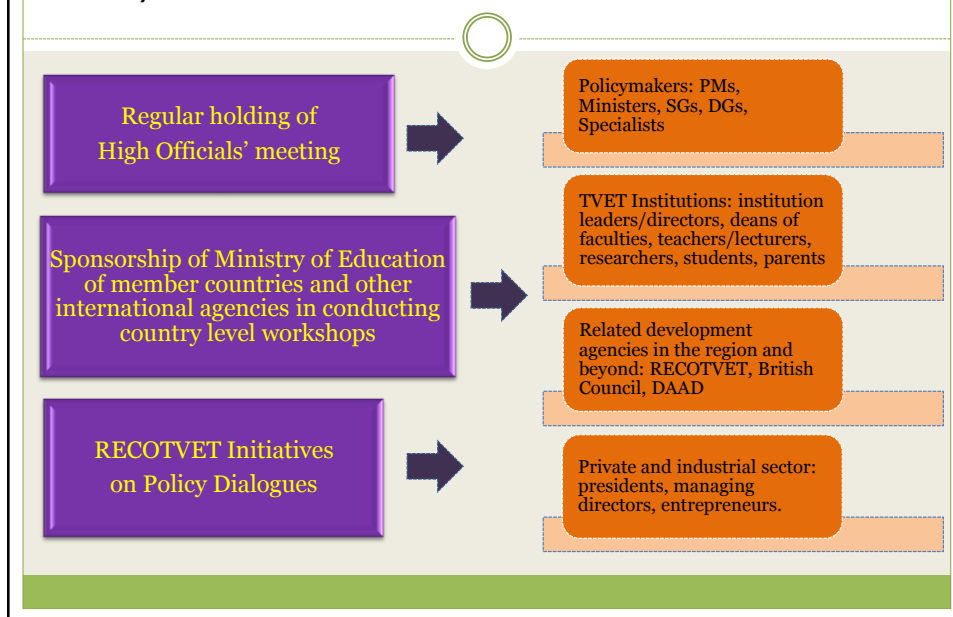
Regular holding of High Officials' meeting

Sponsorship of Ministry of Education of member countries and other international agencies in conducting country level workshops

RECOTVET Initiatives on Policy Dialogues

Policymakers: PMs, Ministers, SGs, DGs, Specialists

TVET Institutions: institution leaders/directors, deans of faculties, teachers/lecturers, researchers, students, parents

Related development agencies in the region and beyond: RECOTVET, British Council, DAAD

Private and industrial sector: presidents, managing directors, entrepreneurs.